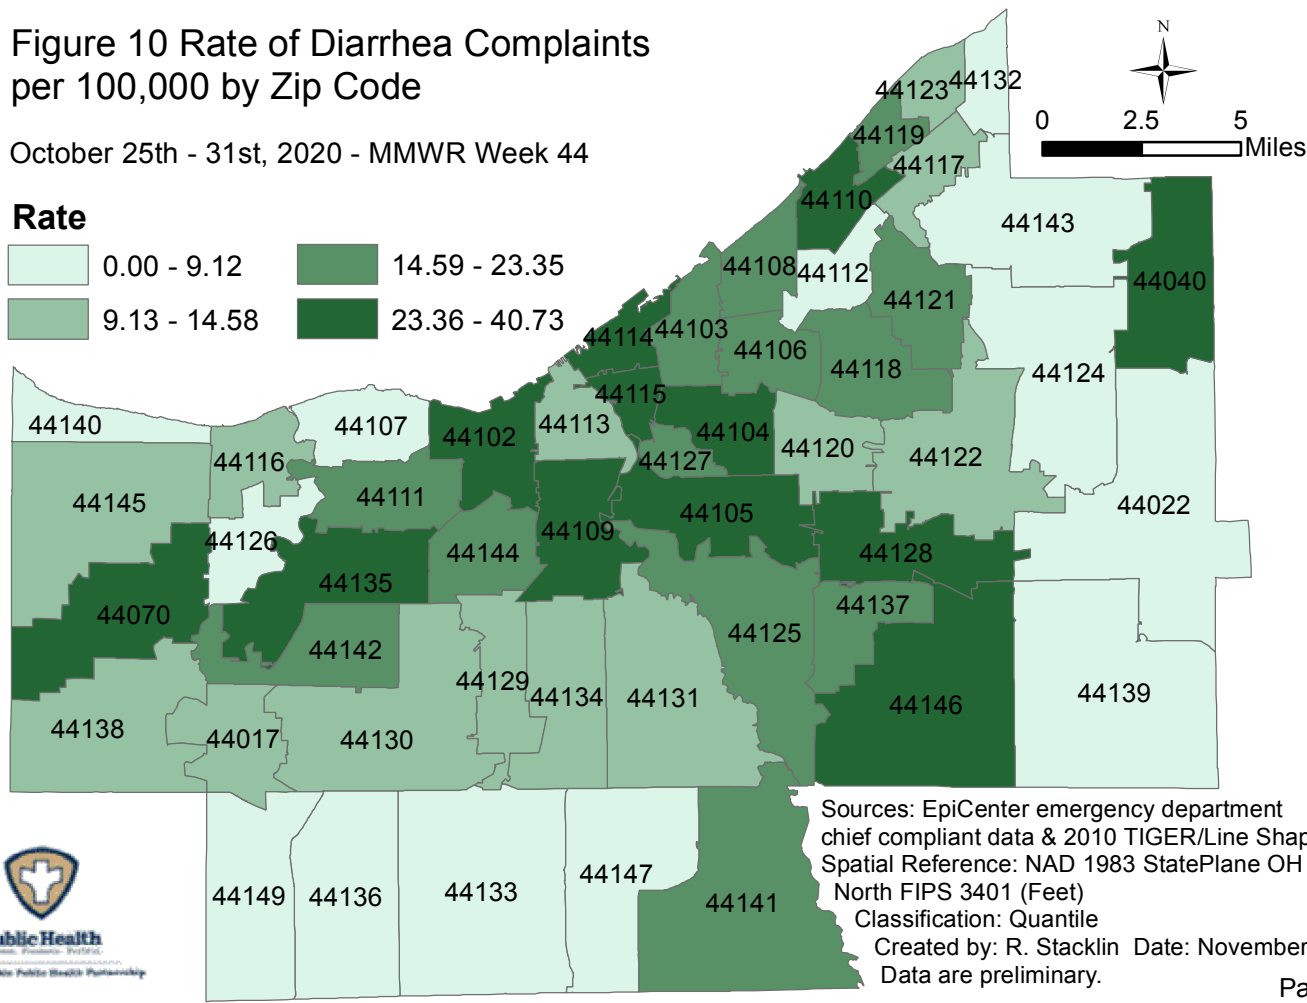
Figure 10 Rate of Diarrhea Complaints per 100,000 by Zip Code

October 25th - 31st, 2020 - MMWR Week 44

Rate

0.00 - 9.12
9.13 - 14.58
14.59 - 23.35
23.36 - 40.73

N

0 2.5 5 Miles

44123 44132
44119
44117
44110
44143
44108 44112
44121
44040
44114 44103
44106
44118
44124
44115
44140
44107
44102
44113
44104
44120
44122
44116
44127
44145
44111
44105
44022
44126
44109
44144
44128
44135
44070
44137
44125
44142
44129
44139
44134
44131
44146
44138
44017
44130
44147
44149
44136
44133
44141

Sources: EpiCenter emergency department chief compliant data & 2010 TIGER/Line Shap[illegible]
Spatial Reference: NAD 1983 StatePlane OH North FIPS 3401 (Feet)
Classification: Quantile
Created by: R. Stacklin Date: November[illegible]
Data are preliminary.

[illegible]blic Health
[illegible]

Pa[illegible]